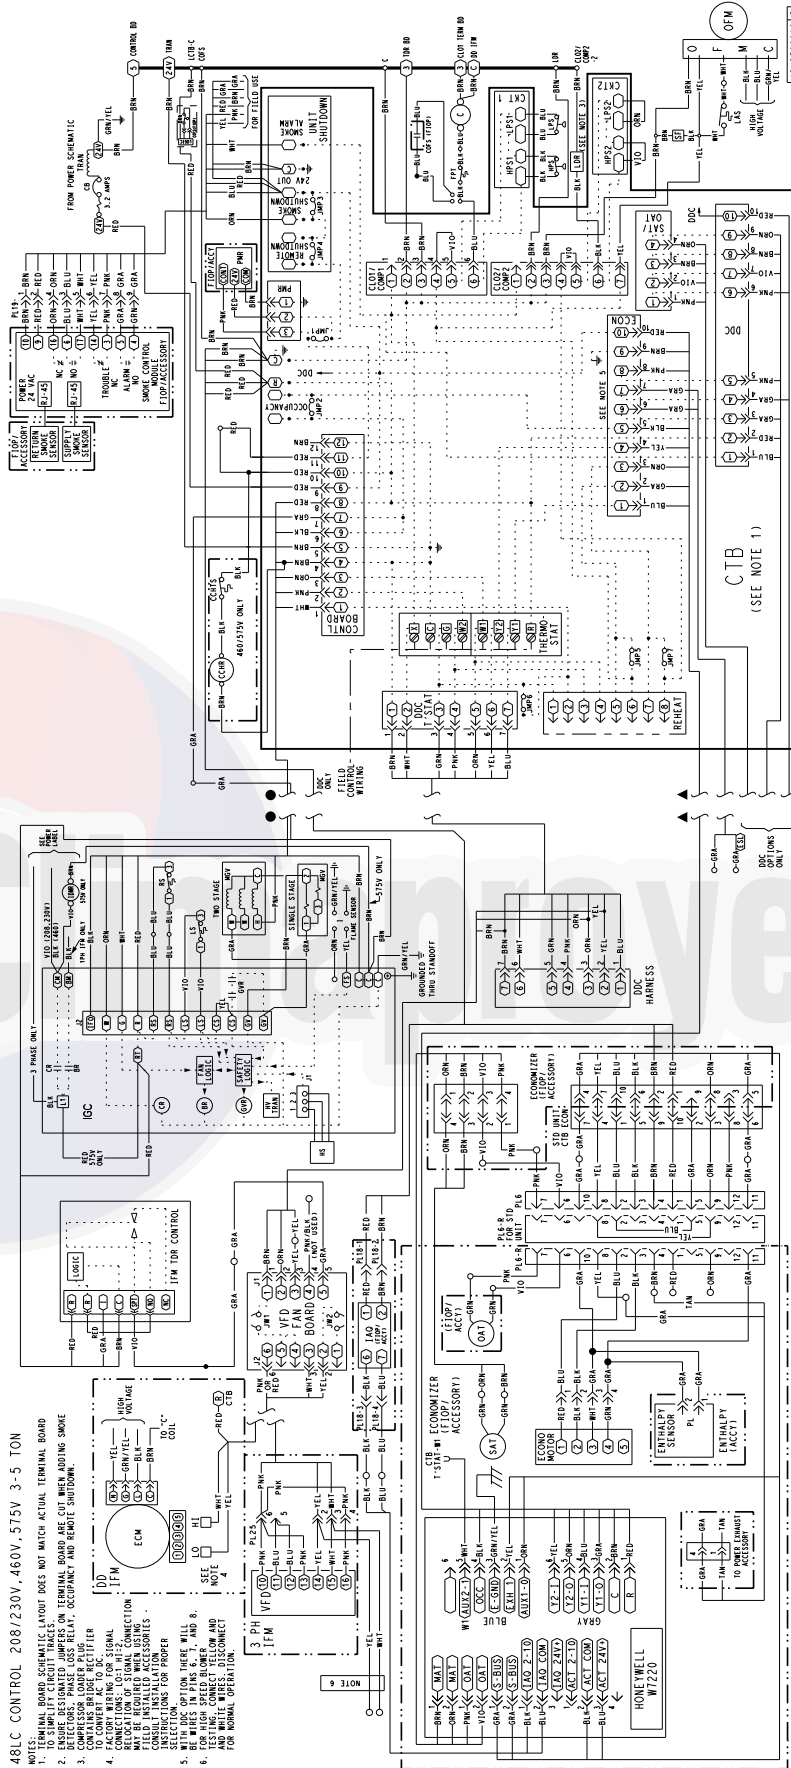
48LC CONTROL 208/230V,460V,575V 3-5 TON

NOTES:
1. TERMINAL BOARD SCHEMATIC LAYOUT DOES NOT MATCH ACTUAL TERMINAL BOARD TO SIMPLIFY CIRCUIT TRACES.
2. ENSURE DESIGNATED JUMPERS ON TERMINAL BOARD ARE CUT WHEN ADDING SMOKE DETECTOR, PHASE LOSS RELAY, OCCUPANCY AND REMOTE SHUTDOWN.
3. COMPRESSOR LOADER PLUG CONTAINS BRIDGE RECTIFIER TO CONVERT AC TO DC.
4. FACTORY WIRING FOR SIGNAL CONNECTIONS: LO:1 HI:2. RELOCATION OF SIGNAL CONNECTION MAY BE REQUIRED WHEN USING FIELD INSTALLED ACCESSORIES. CONSULT INSTALLATION INSTRUCTIONS FOR PROPER SELECTION.
5. WITH DDC OPTION THERE WILL BE WIRES ON PINS 6, 7, AND 8.
6. FOR HIGH SPEED BLOWER TESTING, CONNECT YELLOW AND WHITE WIRES. DISCONNECT FOR NORMAL OPERATION.

CONTROL BD
24V TRAN
LCTB-C
COFS
TDR BD
CLO1 TERM BD
OD ITEM
LDR
CLO2/COMP2
OFM
FROM POWER SCHEMATIC
TRAN
CB 3.2 AMPS
SMOKE ALARM
UNIT SHUTDOWN
24V OUT
SMOKE SHUTDOWN
REMOTE SHUTDOWN
FOR FIELD USE
CKT 1
CKT 2
HPS1
LPS1
HPS2
LPS2
LPS
HPS
COFS (FIOP)
FPT
SEE NOTE 3
LAS
HIGH VOLTAGE
SF
DDC
SAT/OAT
ECON
SEE NOTE 5
CLO1/COMP1
CLO2/COMP2
PWR
JMP1
JMP2
JMP3
JMP4
JMP5
JMP6
JMP7
PL19
POWER 24 VAC
RJ-45
TROUBLE
ALARM
NC
NO
SMOKE CONTROL MODULE FIOP/ACCESSORY
FIOP/ACCESSORY
RETURN SMOKE SENSOR
SUPPLY SMOKE SENSOR
OCCUPANCY
CONTL BOARD
THERMOSTAT
CCHR
CCHTS
460/575V ONLY
DDC T-STAT
REHEAT
CTB
(SEE NOTE 1)
FIELD CONTROL WIRING
DDC ONLY
DDC OPTIONS ONLY
SEE POWER LABEL
VIO (208,230V)
BLK (460V)
IDM
575V ONLY
1PH IFM ONLY
TWO STAGE
SINGLE STAGE
MGV
RS
LS
FLAME SENSOR
GRN/YEL
GROUNDED THRU STANDOFF
DDC HARNESS
IGC
3 PHASE ONLY
RED 575V ONLY
CR
BR
OVR
FAN LOGIC
SAFETY LOGIC
TRAN
J1
J2
HS
IFM TDR CONTROL
LOGIC
ECONOMIZER (FIOP/ACCESSORY)
STD UNIT CTB ECON
PL6
PL6-R FOR STD UNIT
(FIOP/ACCY)
OAT
VFD FAN BOARD
JW1
JW2
(NOT USED)
IAQ (FIOP/ACCY)
PL18
ECONOMIZER (FIOP/ACCESSORY)
SAT
ECONO MOTOR
ENTHALPY SENSOR
ENTHALPY (ACCY)
PL
CTB T-STAT-W1
DD IFM
ECM
HIGH VOLTAGE
TO "C" COIL
CTB
SEE NOTE 4
LO HI
3 PH IFM
VFD
PL25
NOTE 6
BLUE
GRAY
AUX2-1
OCC
E-GND
EXH 1
AUX1-0
Y2-1
Y2-0
Y1-1
Y1-0
C
R
MAT
OAT
S-BUS
IAQ 2-10
IAQ COM
IAQ 24V+
ACT 2-10
ACT COM
ACT 24V+
HONEYWELL W7220
TO POWER EXHAUST ACCESSORY